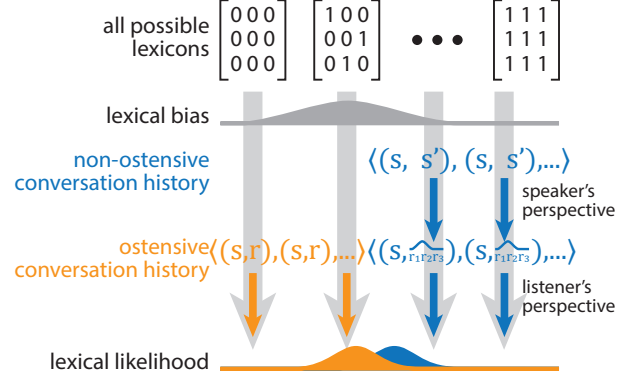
all possible lexicons $\begin{bmatrix} 0&0&0 \\ 0&0&0 \\ 0&0&0 \end{bmatrix}$ $\begin{bmatrix} 1&0&0 \\ 0&0&1 \\ 0&1&0 \end{bmatrix}$ $\bullet\bullet\bullet$ $\begin{bmatrix} 1&1&1 \\ 1&1&1 \\ 1&1&1 \end{bmatrix}$

lexical bias

non-ostensive conversation history $\langle (s,\ s'), (s,\ s'), \ldots \rangle$

speaker's perspective

ostensive conversation history $\langle (s,r), (s,r), \ldots \rangle$ $\langle (s, \widehat{r_1 r_2 r_3}), (s, \widehat{r_1 r_2 r_3}), \ldots \rangle$

listener's perspective

lexical likelihood